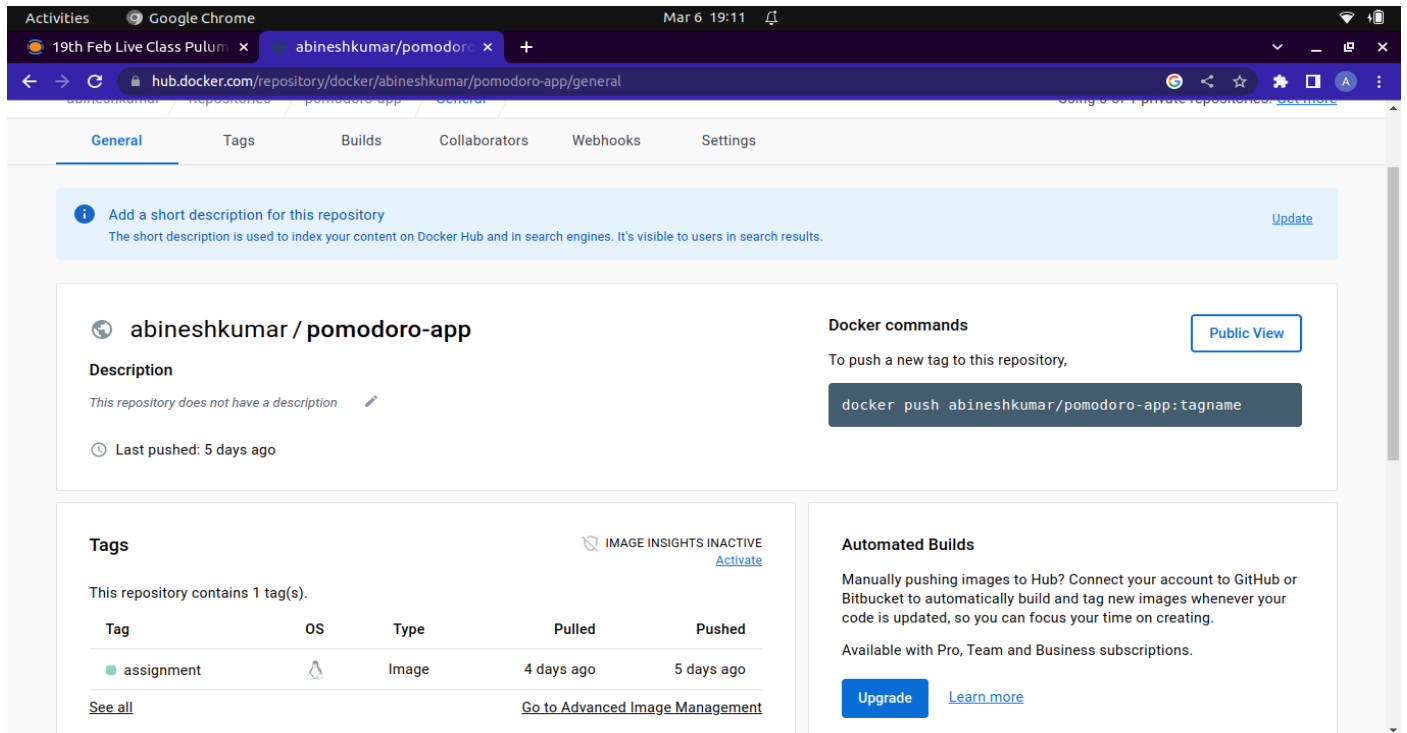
Activities Google Chrome Mar 6 19:11

19th Feb Live Class Pulum × abineshkumar/pomodoro × +

hub.docker.com/repository/docker/abineshkumar/pomodoro-app/general

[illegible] Using 0 of 1 private repositories. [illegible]

General Tags Builds Collaborators Webhooks Settings

Add a short description for this repository
The short description is used to index your content on Docker Hub and in search engines. It's visible to users in search results.
Update

abineshkumar / pomodoro-app

Description

This repository does not have a description

Last pushed: 5 days ago

Docker commands

Public View

To push a new tag to this repository,

docker push abineshkumar/pomodoro-app:tagname

Tags

IMAGE INSIGHTS INACTIVE
Activate

This repository contains 1 tag(s).

| Tag | OS | Type | Pulled | Pushed |
|---|---|---|---|---|
| assignment | | Image | 4 days ago | 5 days ago |

See all

Go to Advanced Image Management

Automated Builds

Manually pushing images to Hub? Connect your account to GitHub or Bitbucket to automatically build and tag new images whenever your code is updated, so you can focus your time on creating.

Available with Pro, Team and Business subscriptions.

Upgrade Learn more